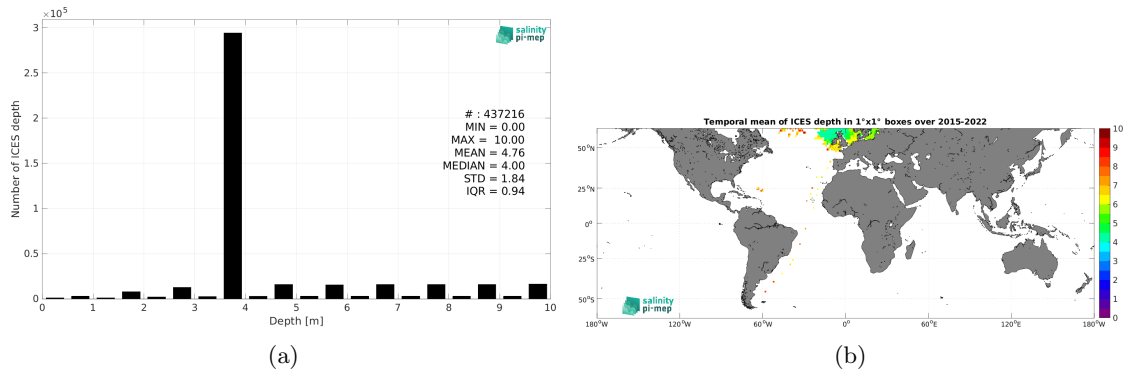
$\times 10^5$

3

2.5

2

1.5

1

0.5

0

Number of ICES depth

salinity pi-mep

# : 437216
MIN = 0.00
MAX = 10.00
MEAN = 4.76
MEDIAN = 4.00
STD = 1.84
IQR = 0.94

0 1 2 3 4 5 6 7 8 9 10

Depth [m]

(a)

Temporal mean of ICES depth in 1°x1° boxes over 2015-2022

50°N

25°N

0°

25°S

50°S

salinity pi-mep

180°W 120°W 60°W 0° 60°E 120°E 180°W

10
9
8
7
6
5
4
3
2
1
0

(b)